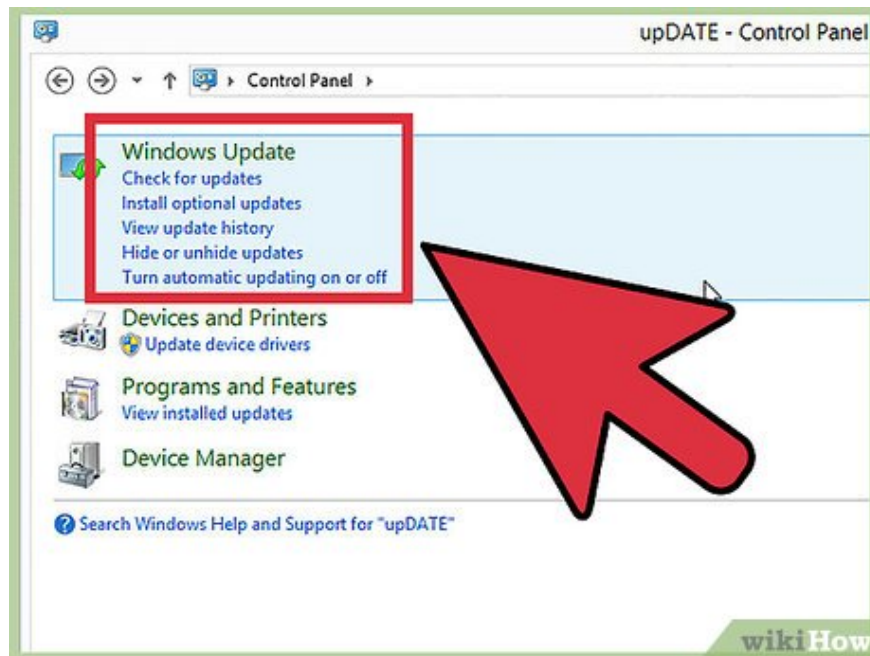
upDATE - Control Panel

Control Panel ›

Windows Update
Check for updates
Install optional updates
View update history
Hide or unhide updates
Turn automatic updating on or off

Devices and Printers
Update device drivers

Programs and Features
View installed updates

Device Manager

Search Windows Help and Support for "upDATE"

wikiHow